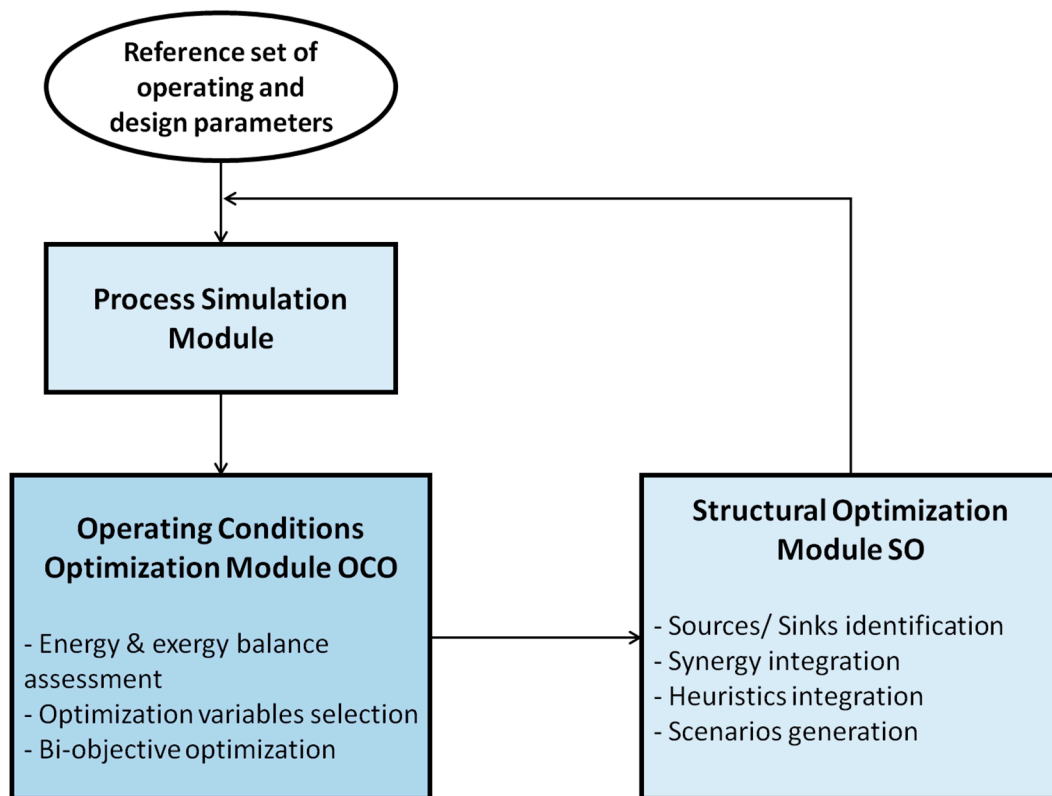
Reference set of operating and design parameters

Process Simulation Module

Operating Conditions Optimization Module OCO

- Energy & exergy balance assessment
- Optimization variables selection
- Bi-objective optimization

Structural Optimization Module SO

- Sources/ Sinks identification
- Synergy integration
- Heuristics integration
- Scenarios generation